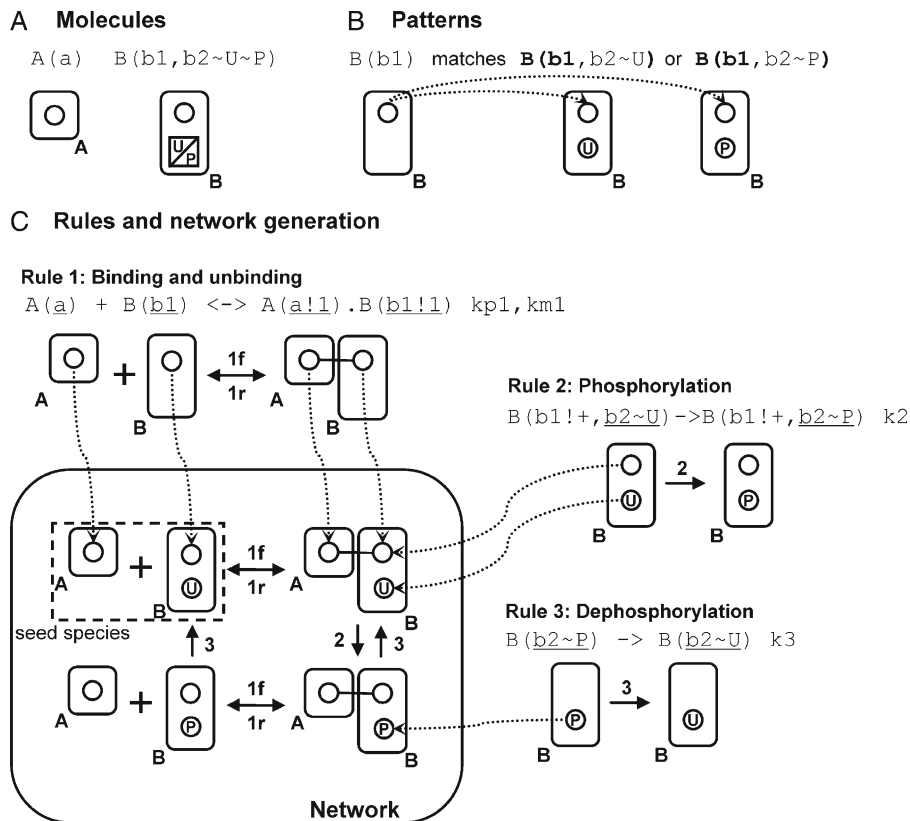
A **Molecules**

A(a) B(b1,b2~U~P)

A

U
P

B

B **Patterns**

B(b1) matches **B(b1**,b2~U**)** or **B(b1**,b2~P**)**

B

U

B

P

B

C **Rules and network generation**

**Rule 1: Binding and unbinding**

A(a) + B(b1) <-> A(a!1).B(b1!1) kp1,km1

A

+

B

1f

1r

A

B

**Rule 2: Phosphorylation**

B(b1!+,b2~U)->B(b1!+,b2~P) k2

U

B

2

P

B

A

+

U

B

1f

1r

A

U

B

seed species

3

2

3

**Rule 3: Dephosphorylation**

B(b2~P) -> B(b2~U) k3

A

+

P

B

1f

1r

A

P

B

P

B

3

U

B

**Network**